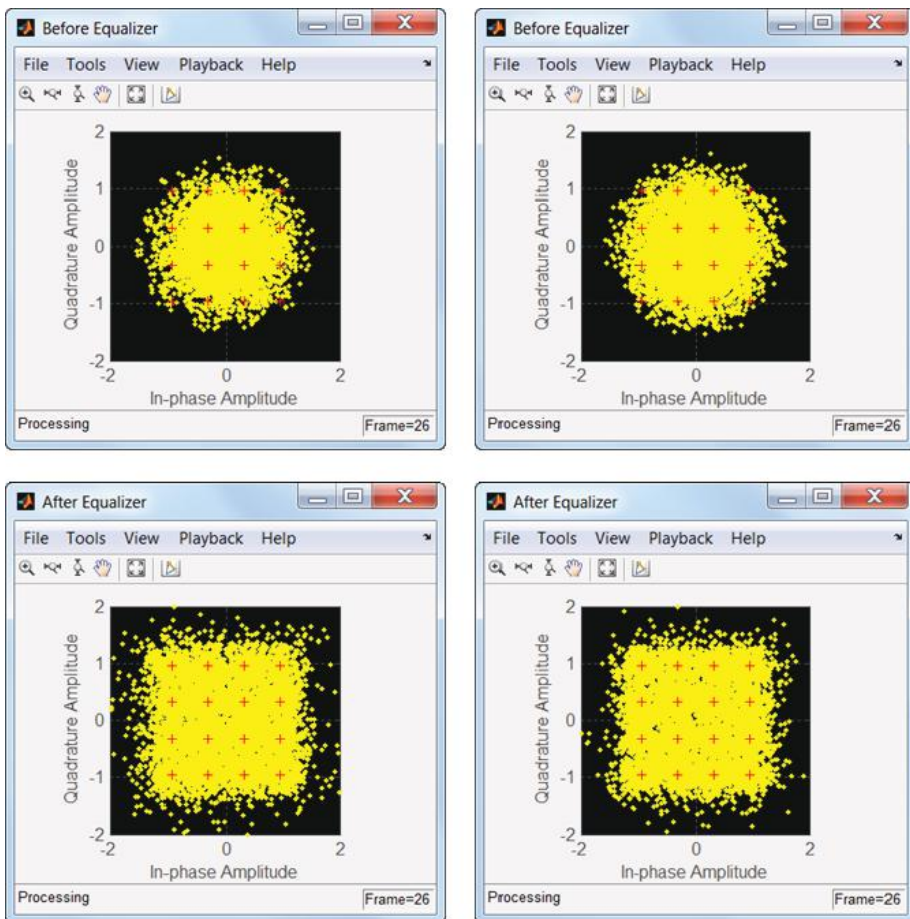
Before Equalizer

File Tools View Playback Help

2
1
0
-1
-2
Quadrature Amplitude
-2 0 2
In-phase Amplitude

Processing

Frame=26

Before Equalizer

File Tools View Playback Help

2
1
0
-1
-2
Quadrature Amplitude
-2 0 2
In-phase Amplitude

Processing

Frame=26

After Equalizer

File Tools View Playback Help

2
1
0
-1
-2
Quadrature Amplitude
-2 0 2
In-phase Amplitude

Processing

Frame=26

After Equalizer

File Tools View Playback Help

2
1
0
-1
-2
Quadrature Amplitude
-2 0 2
In-phase Amplitude

Processing

Frame=26